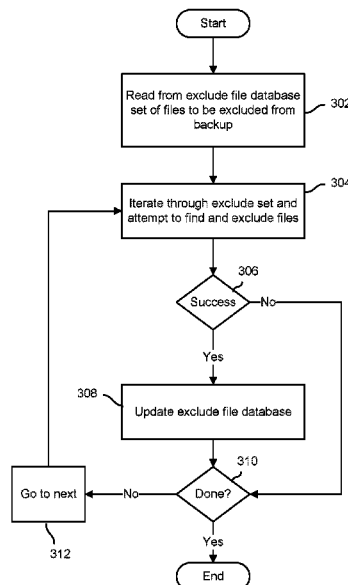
Start

Read from exclude file database set of files to be excluded from backup

302

Iterate through exclude set and attempt to find and exclude files

304

306

Success

No

Yes

308

Update exclude file database

310

Go to next

No

Done?

312

Yes

End